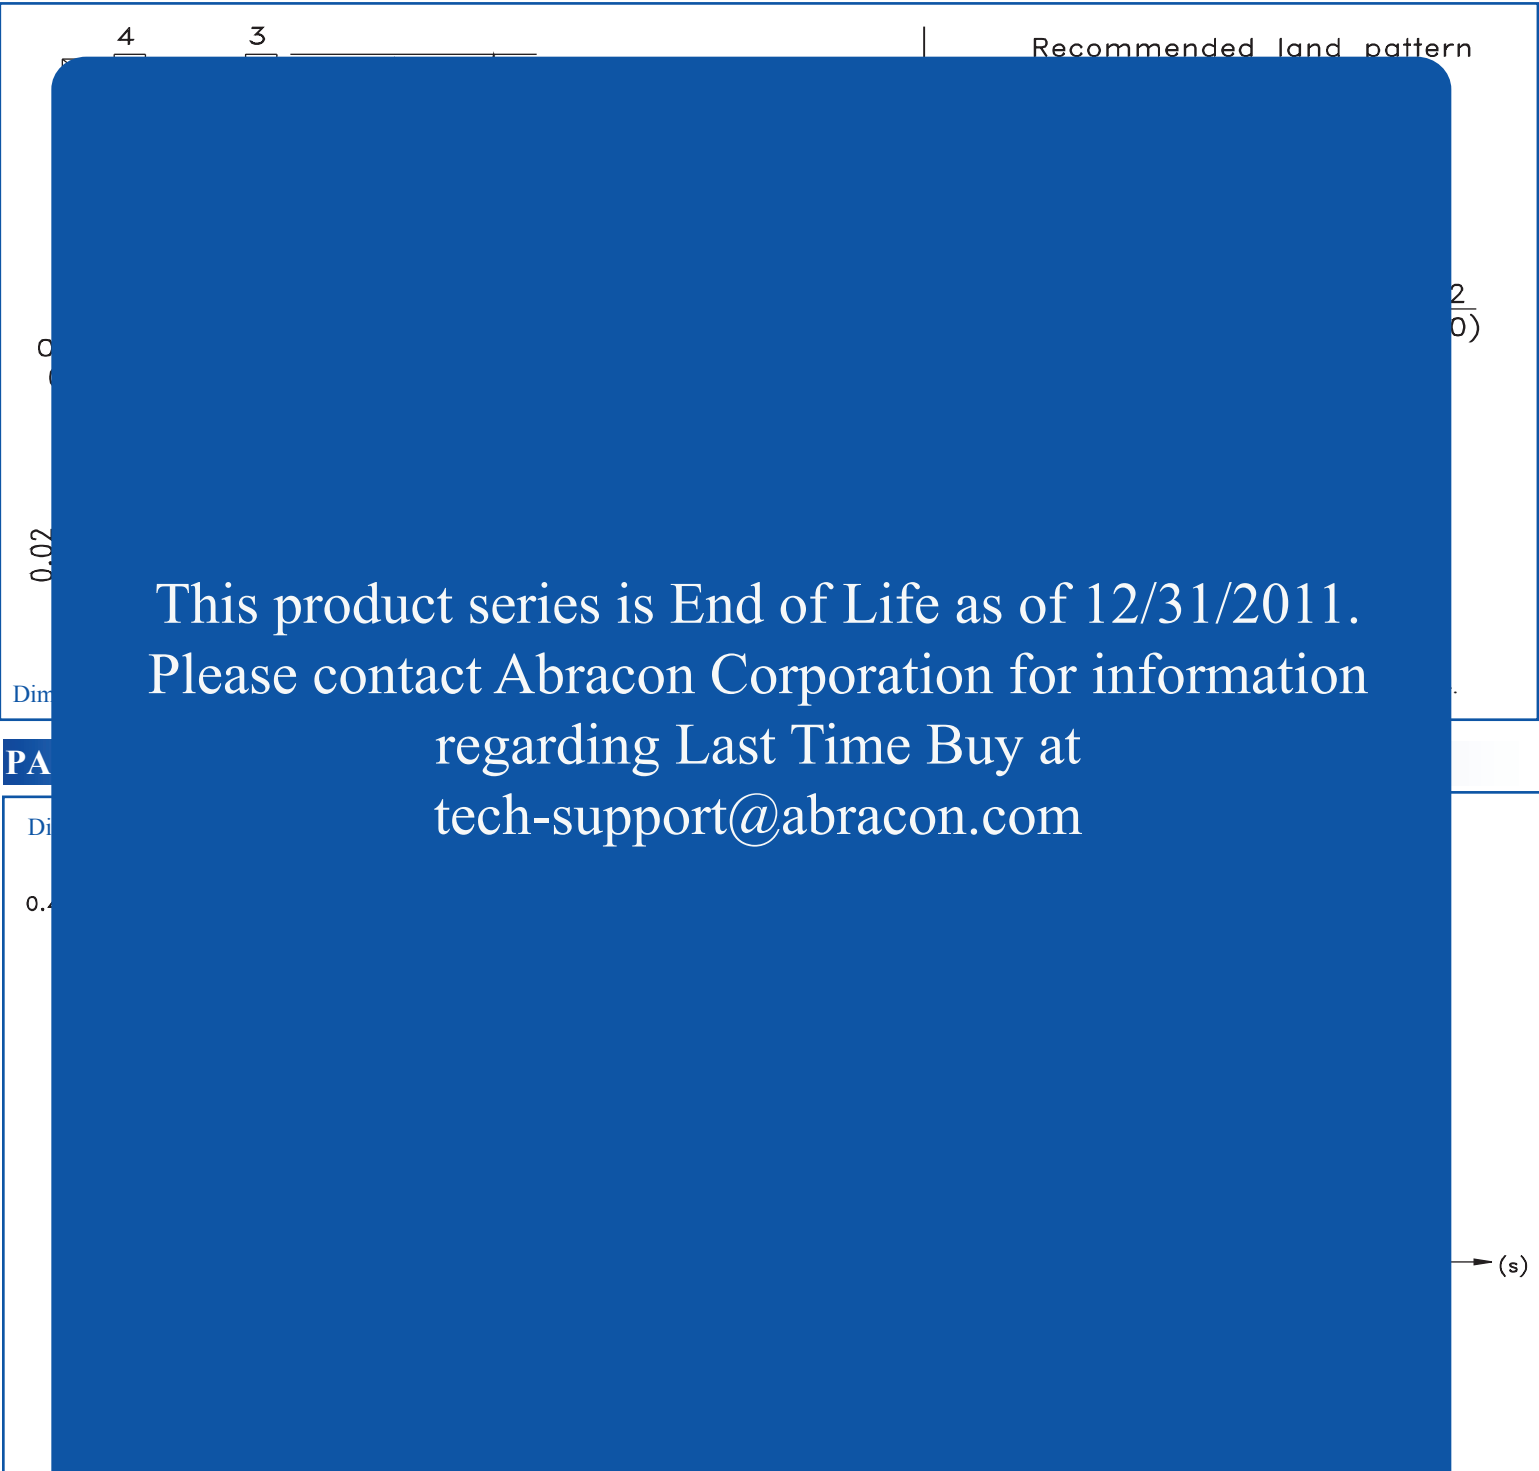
4 3

Recommended land pattern

2
0)

0
(

0.02

Dim

PA

Di

0.4

(s)

This product series is End of Life as of 12/31/2011. Please contact Abracon Corporation for information regarding Last Time Buy at tech-support@abracon.com